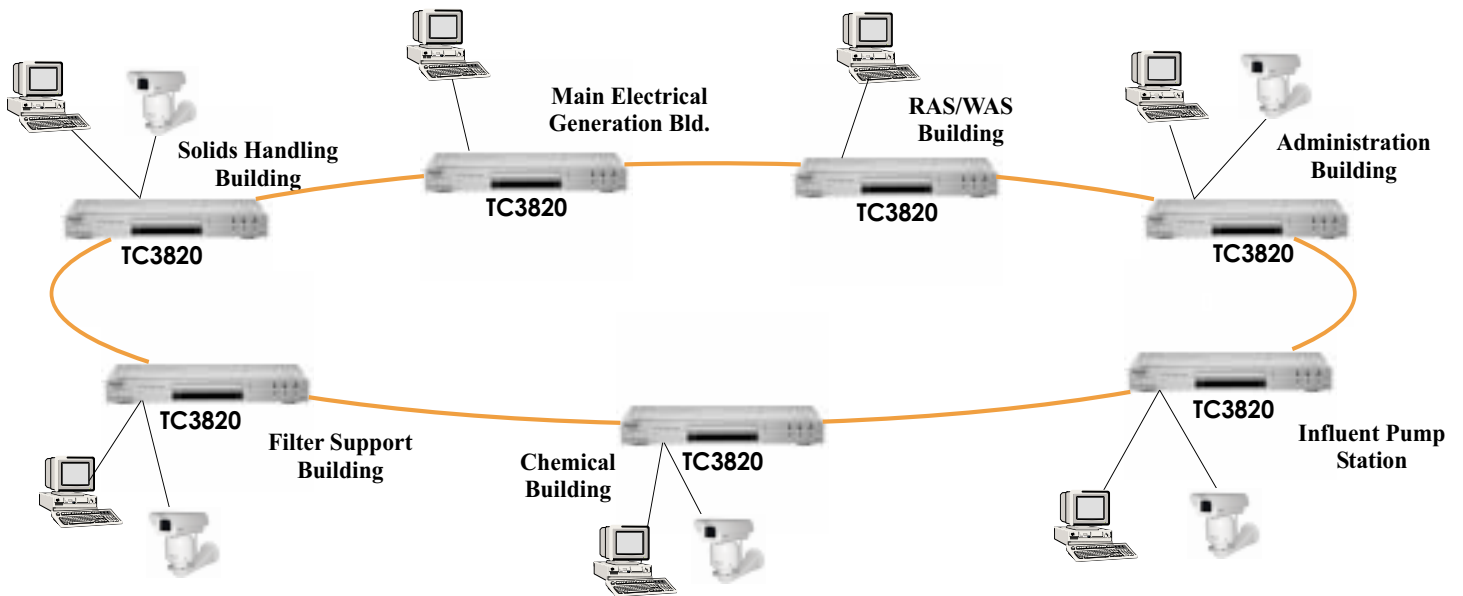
Main Electrical Generation Bld.

RAS/WAS Building

Solids Handling Building

Administration Building

TC3820

TC3820

TC3820

TC3820

TC3820

TC3820

Filter Support Building

Chemical Building

TC3820

Influent Pump Station